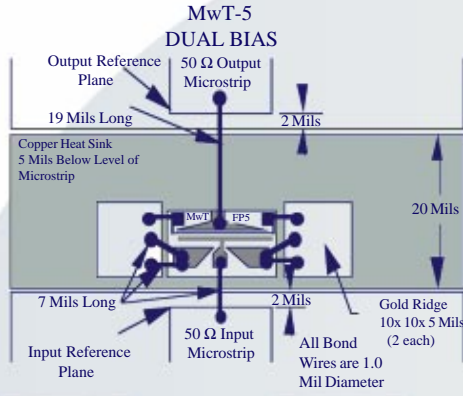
MwT-5
DUAL BIAS

Output Reference Plane

50 Ω Output Microstrip

19 Mils Long

2 Mils

Copper Heat Sink 5 Mils Below Level of Microstrip

MwT

FP5

20 Mils

7 Mils Long

2 Mils

Gold Ridge 10x 10x 5 Mils (2 each)

50 Ω Input Microstrip

Input Reference Plane

All Bond Wires are 1.0 Mil Diameter